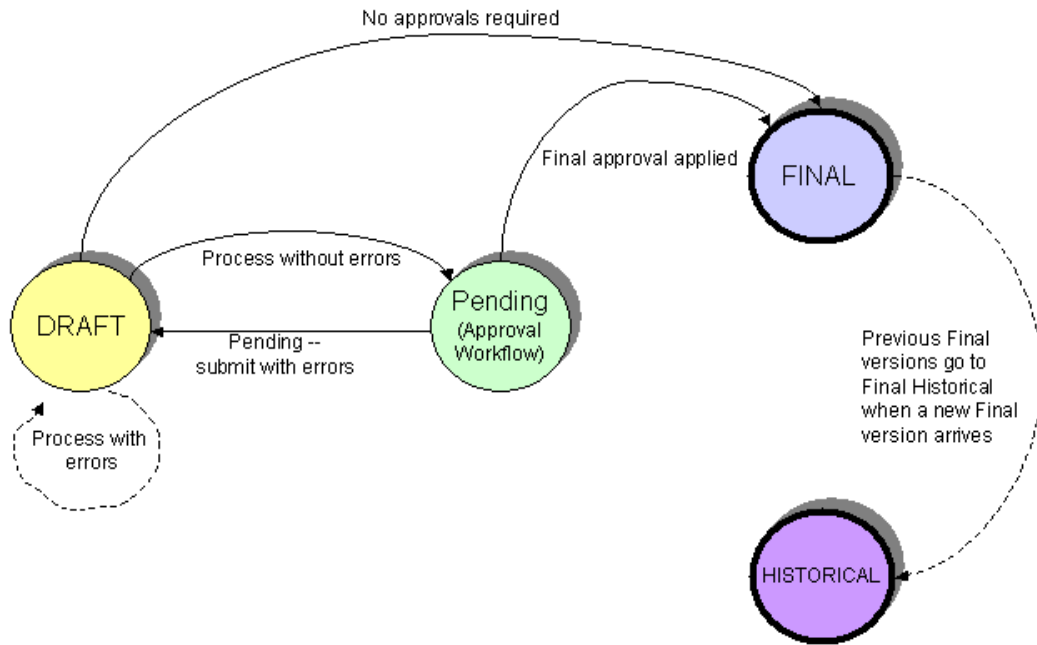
No approvals required

Final approval applied

FINAL

Process without errors

DRAFT

Pending (Approval Workflow)

Pending -- submit with errors

Process with errors

Previous Final versions go to Final Historical when a new Final version arrives

HISTORICAL